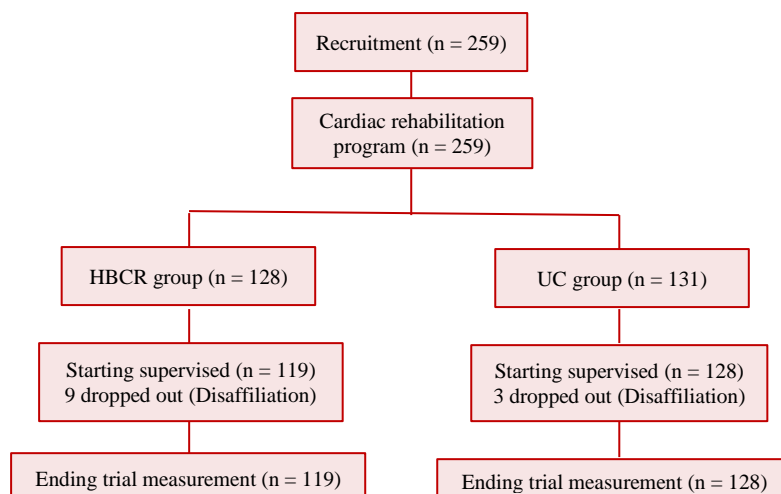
Recruitment (n = 259)

Cardiac rehabilitation program (n = 259)

HBCR group (n = 128)

UC group (n = 131)

Starting supervised (n = 119)
9 dropped out (Disaffiliation)

Starting supervised (n = 128)
3 dropped out (Disaffiliation)

Ending trial measurement (n = 119)

Ending trial measurement (n = 128)